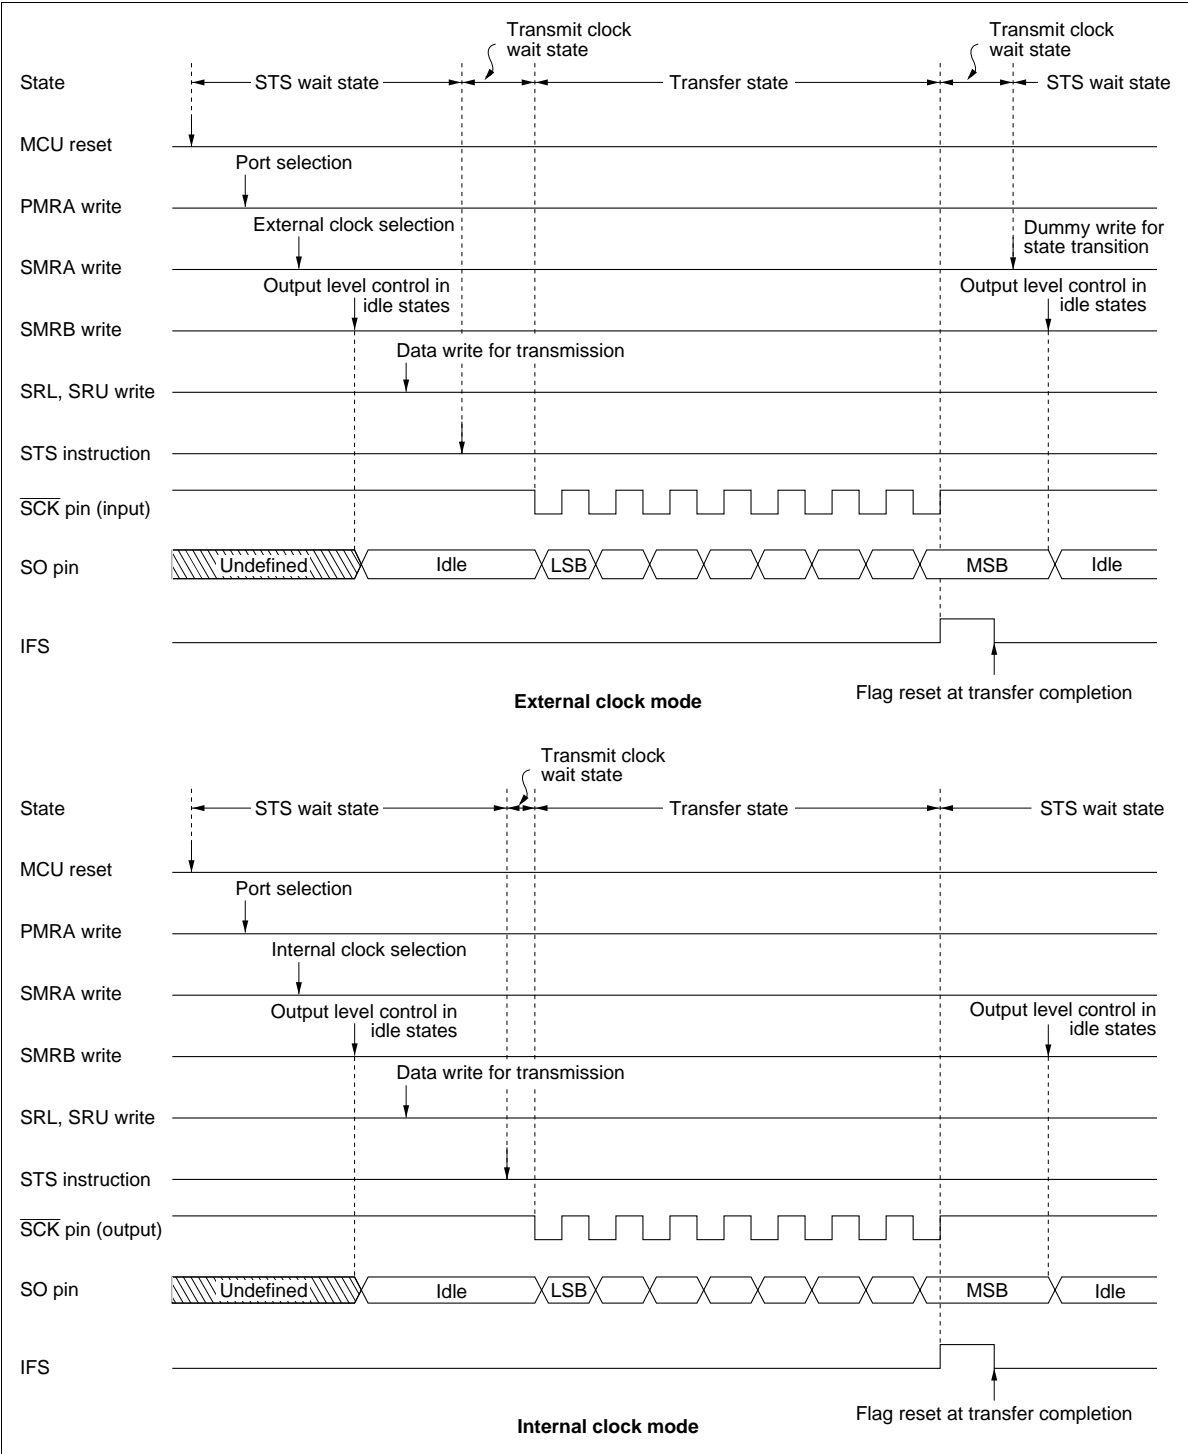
Transmit clock wait state

Transmit clock wait state

State STS wait state Transfer state STS wait state

MCU reset

Port selection

PMRA write

External clock selection

Dummy write for state transition

SMRA write

Output level control in idle states

Output level control in idle states

SMRB write

Data write for transmission

SRL, SRU write

STS instruction

$\overline{SCK}$ pin (input)

SO pin Undefined Idle LSB MSB Idle

IFS

Flag reset at transfer completion

**External clock mode**

Transmit clock wait state

State STS wait state Transfer state STS wait state

MCU reset

Port selection

PMRA write

Internal clock selection

SMRA write

Output level control in idle states

Output level control in idle states

SMRB write

Data write for transmission

SRL, SRU write

STS instruction

$\overline{SCK}$ pin (output)

SO pin Undefined Idle LSB MSB Idle

IFS

Flag reset at transfer completion

**Internal clock mode**